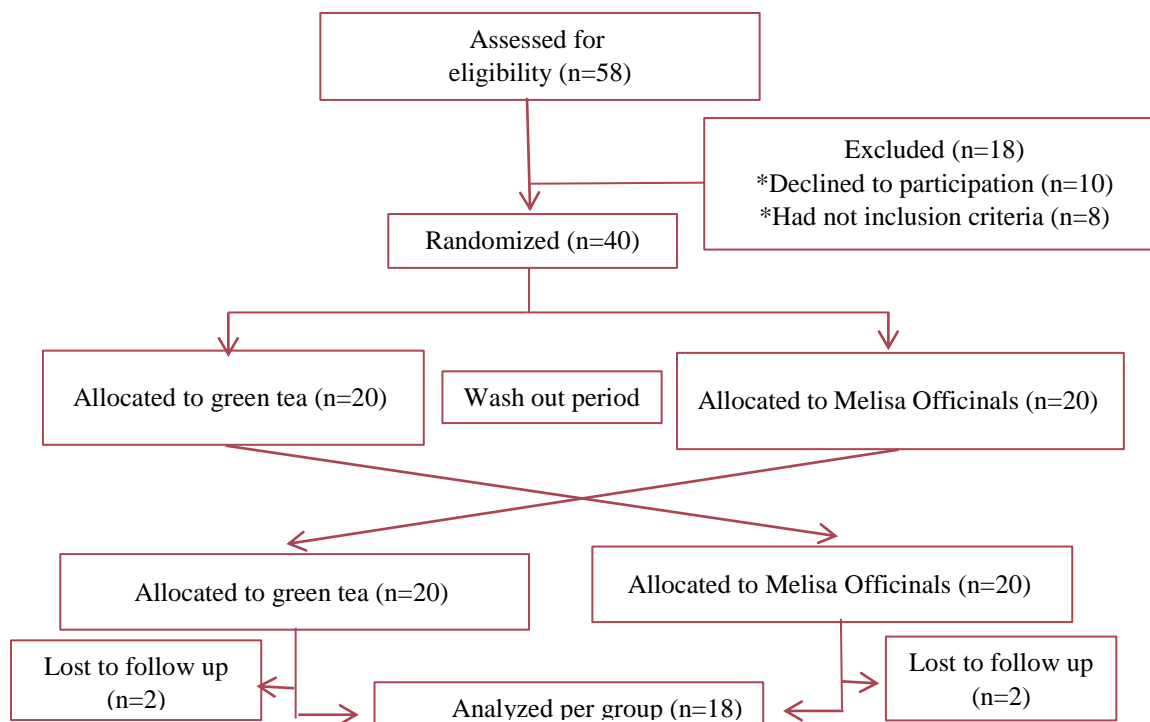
Assessed for eligibility (n=58)

Excluded (n=18)
*Declined to participation (n=10)
*Had not inclusion criteria (n=8)

Randomized (n=40)

Allocated to green tea (n=20)

Wash out period

Allocated to Melisa Officinals (n=20)

Allocated to green tea (n=20)

Allocated to Melisa Officinals (n=20)

Lost to follow up (n=2)

Analyzed per group (n=18)

Lost to follow up (n=2)